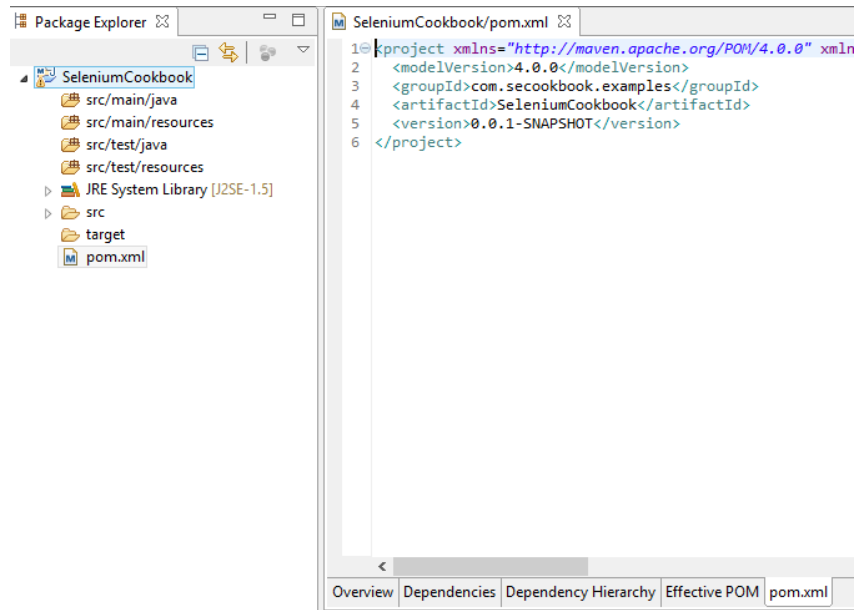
Package Explorer

SeleniumCookbook
src/main/java
src/main/resources
src/test/java
src/test/resources
JRE System Library [J2SE-1.5]
src
target
pom.xml

SeleniumCookbook/pom.xml

1 <project xmlns="http://maven.apache.org/POM/4.0.0" xmln
2 <modelVersion>4.0.0</modelVersion>
3 <groupId>com.secookbook.examples</groupId>
4 <artifactId>SeleniumCookbook</artifactId>
5 <version>0.0.1-SNAPSHOT</version>
6 </project>

Overview | Dependencies | Dependency Hierarchy | Effective POM | pom.xml